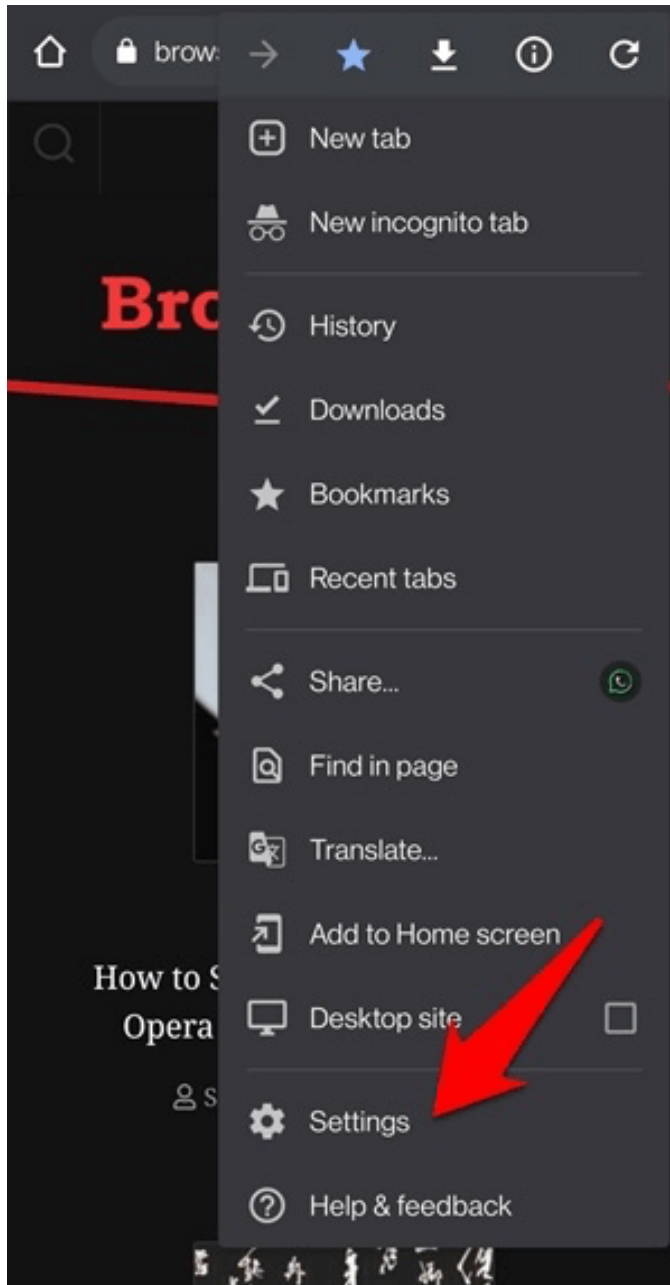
brow:

New tab

New incognito tab

Bro

History

Downloads

Bookmarks

Recent tabs

Share...

Find in page

Translate...

Add to Home screen

How to S
Opera

Desktop site

S

Settings

Help & feedback